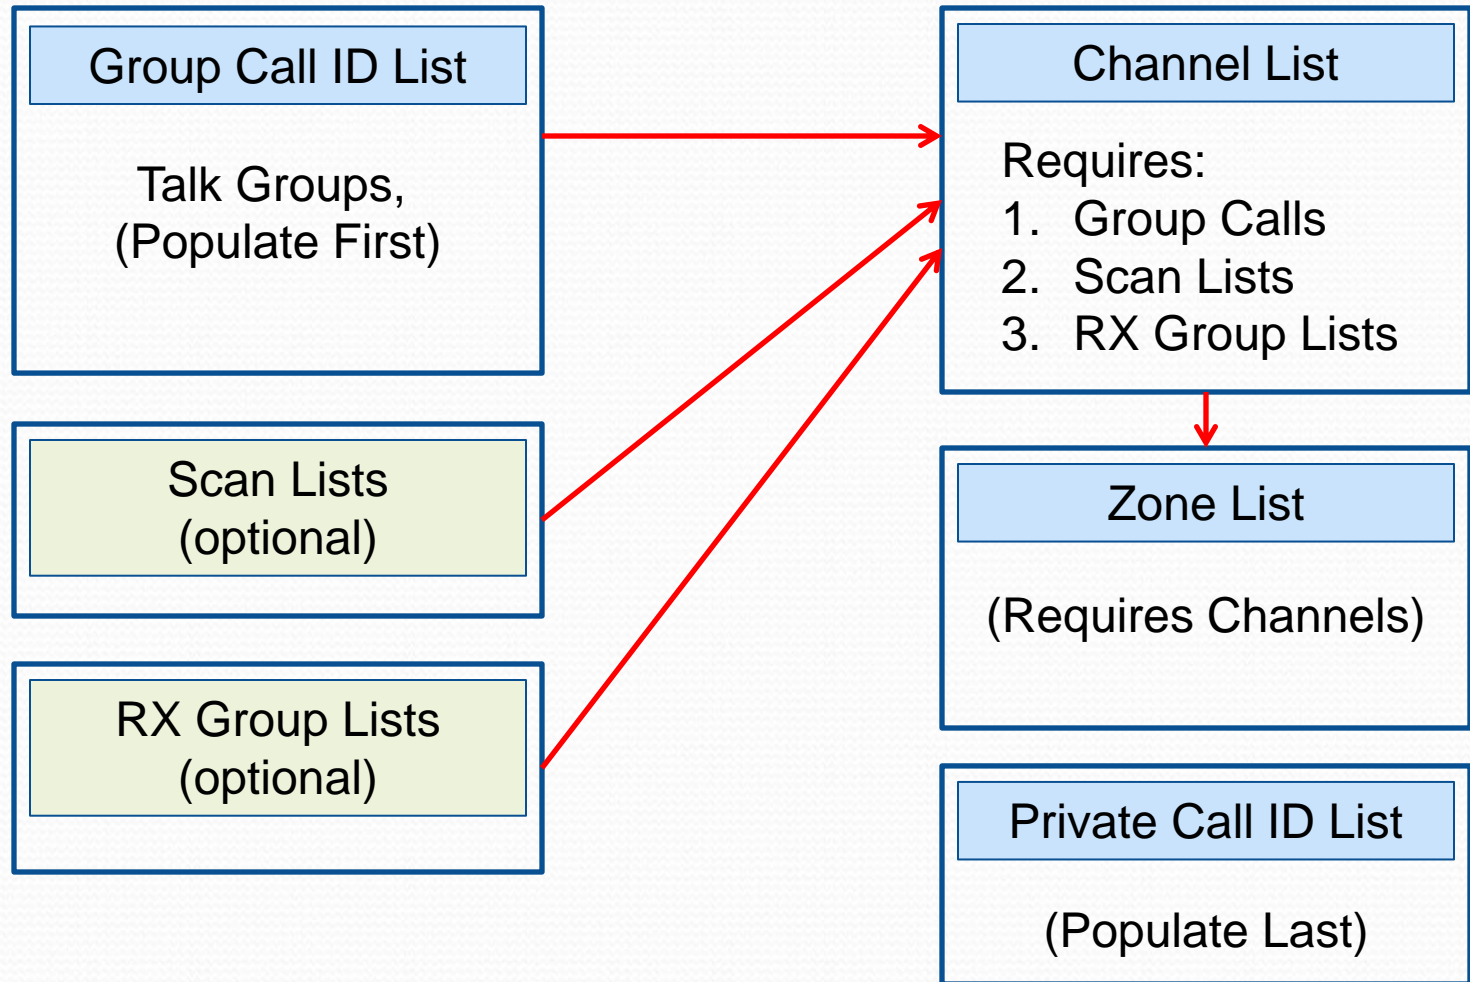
Group Call ID List

Talk Groups, (Populate First)

Scan Lists (optional)

RX Group Lists (optional)

Channel List

Requires:
1. Group Calls
2. Scan Lists
3. RX Group Lists

Zone List

(Requires Channels)

Private Call ID List

(Populate Last)